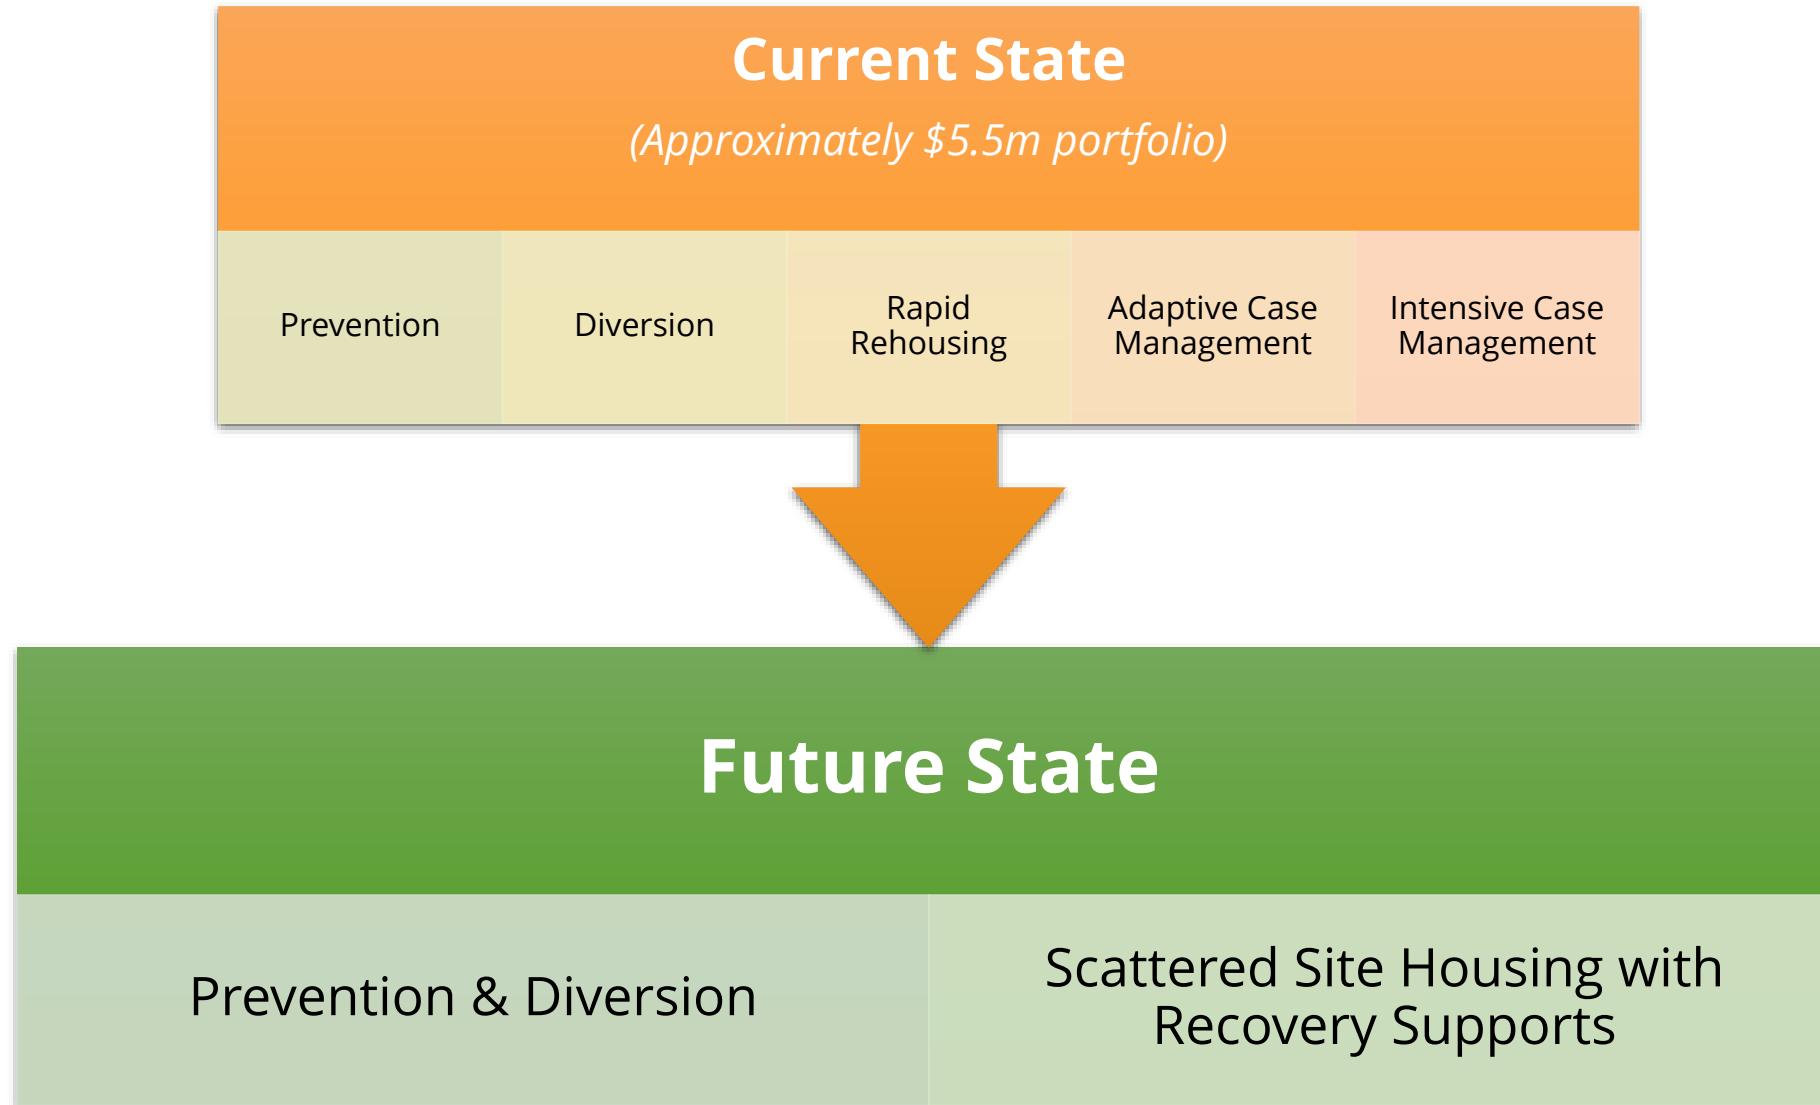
Current State
(Approximately \$5.5m portfolio)

| Prevention | Diversion | Rapid Rehousing | Adaptive Case Management | Intensive Case Management |
|---|---|---|---|---|

Future State

| Prevention & Diversion | Scattered Site Housing with Recovery Supports |
|---|---|